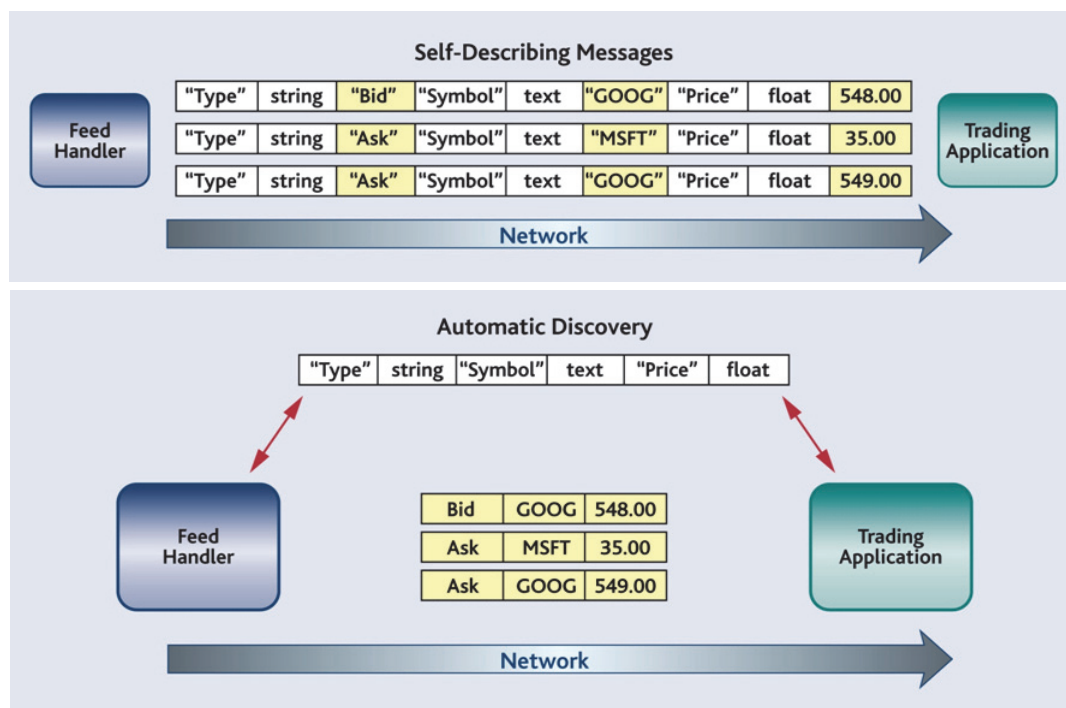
Self-Describing Messages

Feed Handler

| "Type" | string | "Bid" | "Symbol" | text | "GOOG" | "Price" | float | 548.00 |
|---|---|---|---|---|---|---|---|---|
| "Type" | string | "Ask" | "Symbol" | text | "MSFT" | "Price" | float | 35.00 |
| "Type" | string | "Ask" | "Symbol" | text | "GOOG" | "Price" | float | 549.00 |

Trading Application

Network

Automatic Discovery

| "Type" | string | "Symbol" | text | "Price" | float |
|---|---|---|---|---|---|

Feed Handler

| Bid | GOOG | 548.00 |
|---|---|---|
| Ask | MSFT | 35.00 |
| Ask | GOOG | 549.00 |

Trading Application

Network